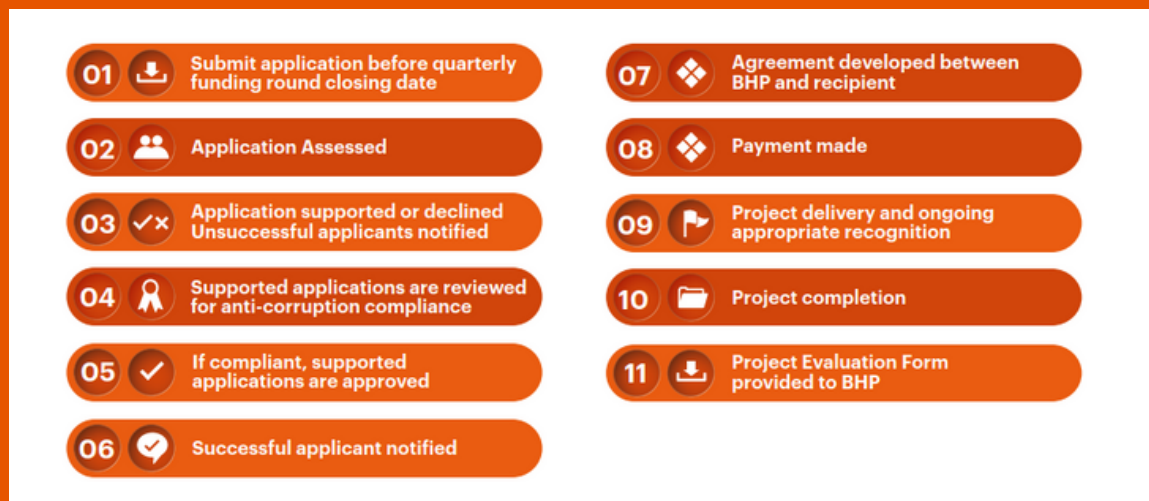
01 Submit application before quarterly funding round closing date

02 Application Assessed

03 Application supported or declined
Unsuccessful applicants notified

04 Supported applications are reviewed for anti-corruption compliance

05 If compliant, supported applications are approved

06 Successful applicant notified

07 Agreement developed between BHP and recipient

08 Payment made

09 Project delivery and ongoing appropriate recognition

10 Project completion

11 Project Evaluation Form provided to BHP